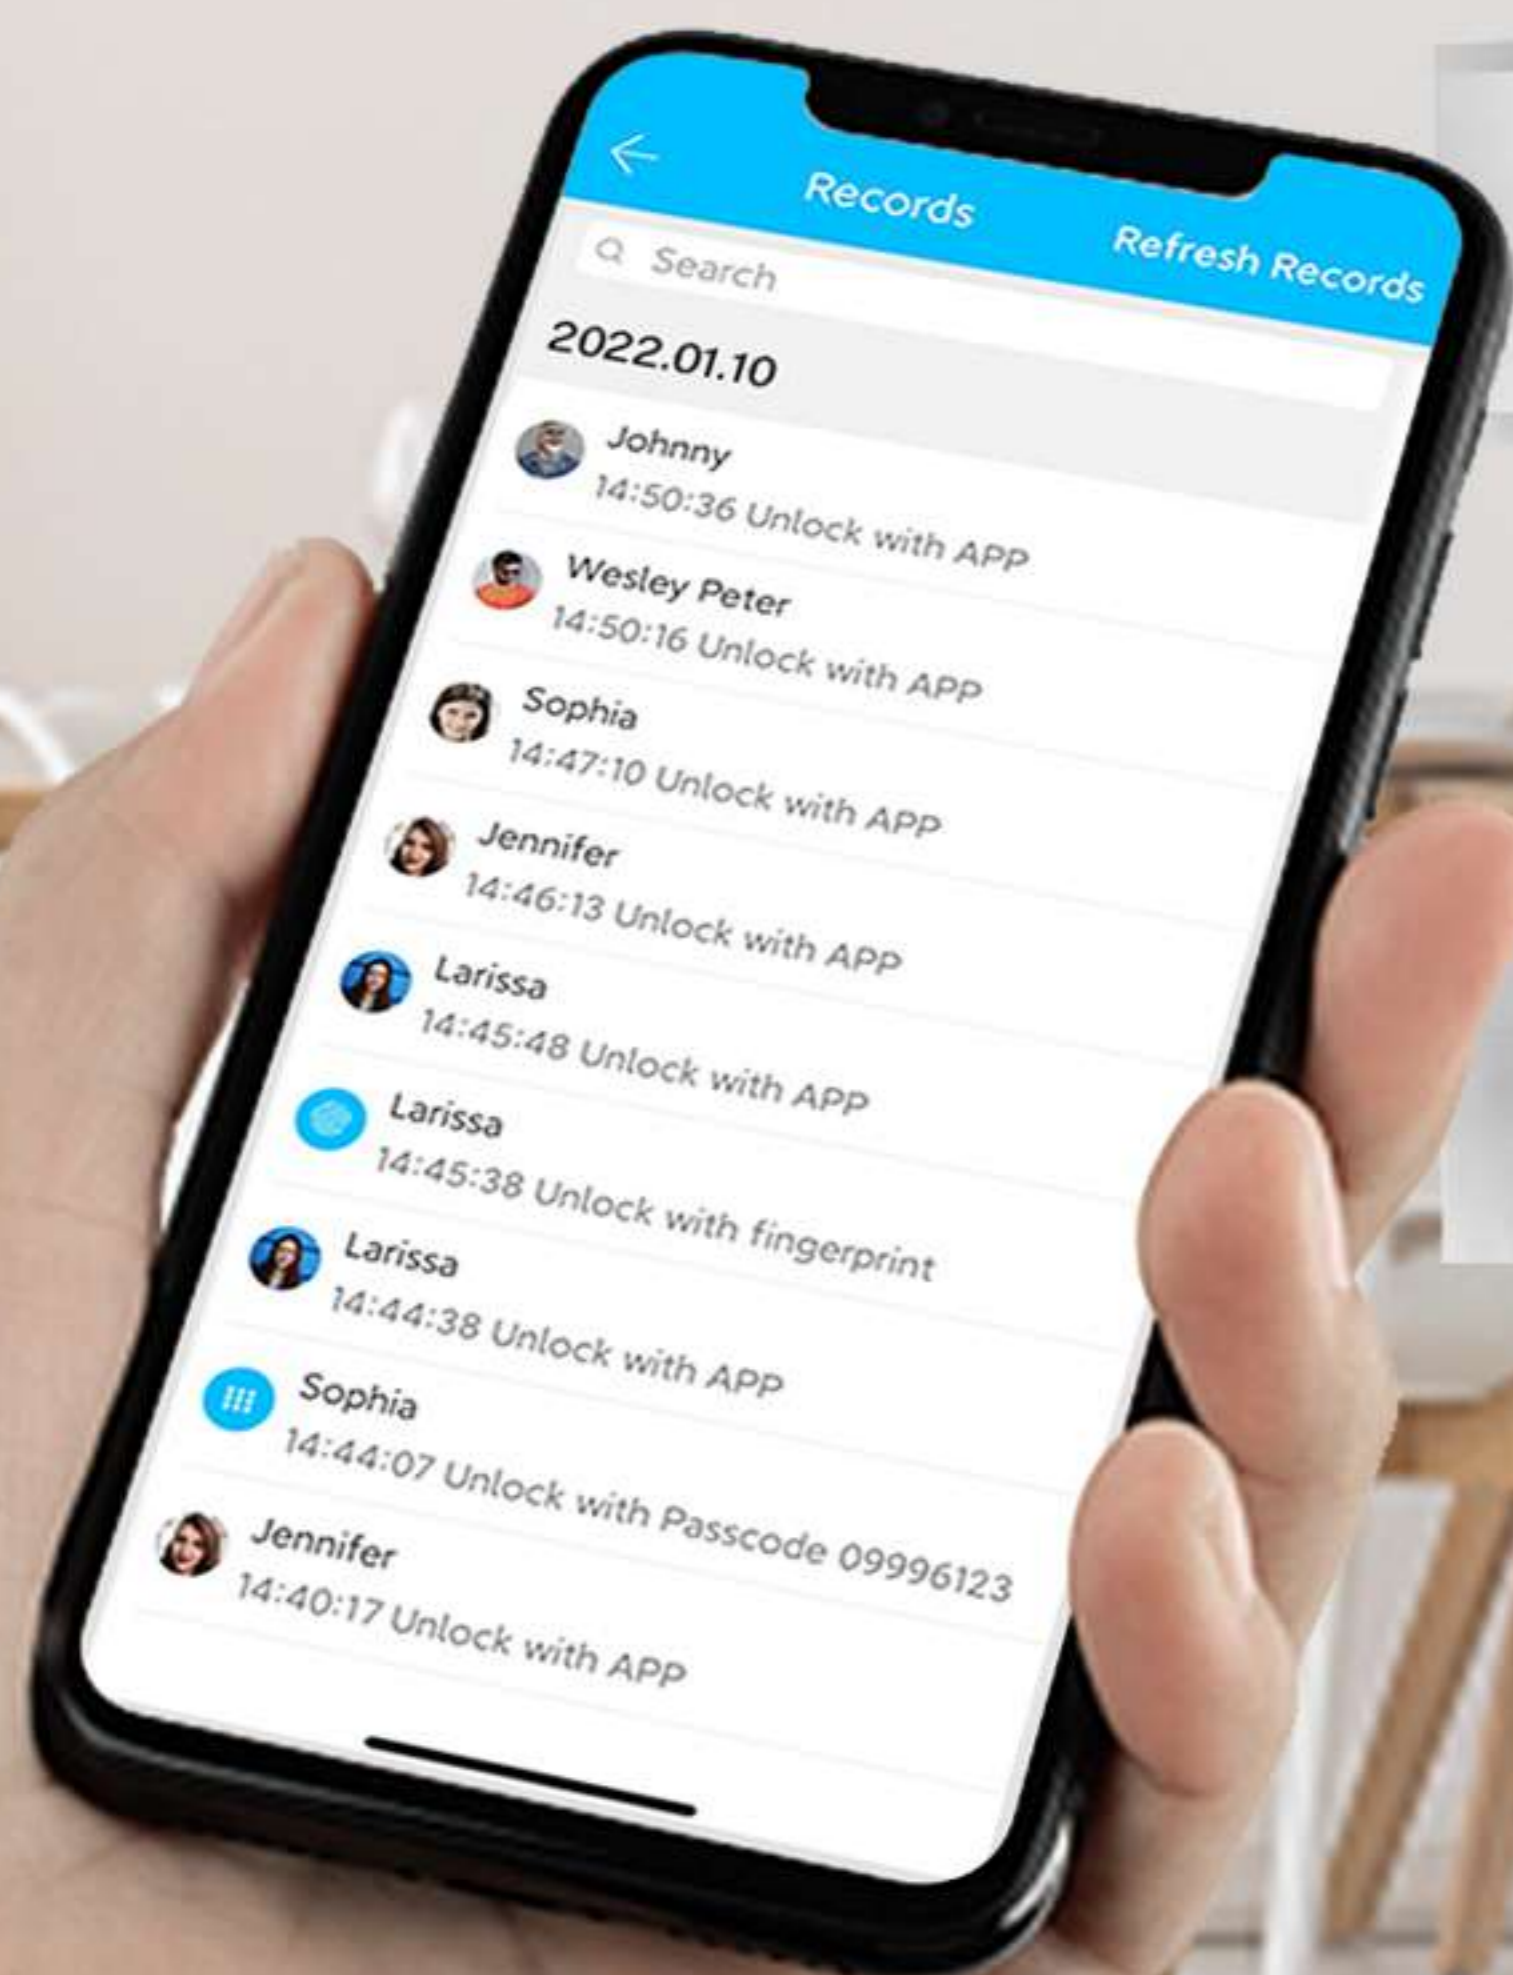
Records
Refresh Records

Search

2022.01.10

Johnny
14:50:36 Unlock with APP

Wesley Peter
14:50:16 Unlock with APP

Sophia
14:47:10 Unlock with APP

Jennifer
14:46:13 Unlock with APP

Larissa
14:45:48 Unlock with APP

Larissa
14:45:38 Unlock with fingerprint

Larissa
14:44:38 Unlock with APP

Sophia
14:44:07 Unlock with Passcode 09996123

Jennifer
14:40:17 Unlock with APP